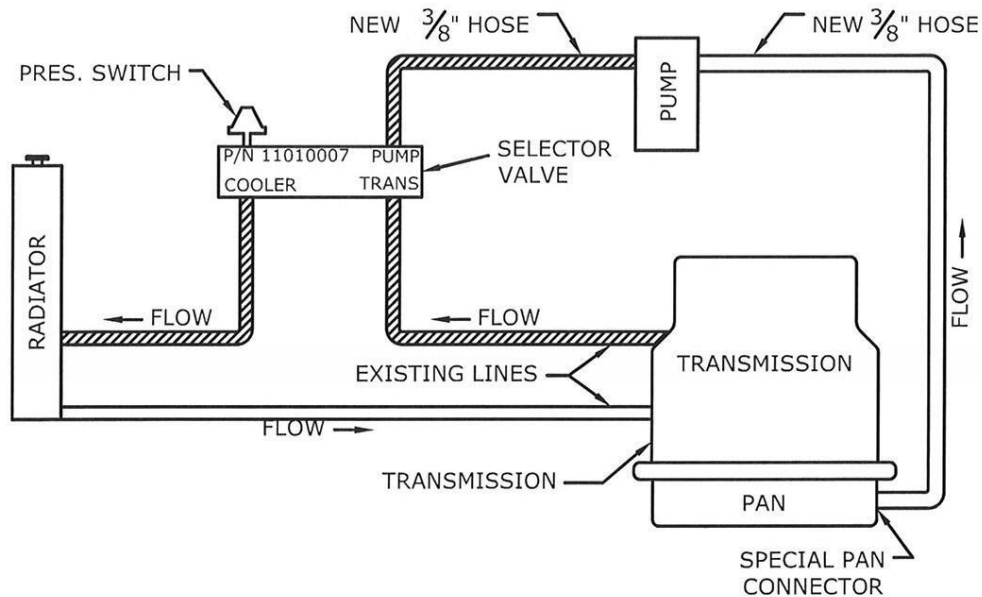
NEW $\frac{3}{8}$" HOSE

NEW $\frac{3}{8}$" HOSE

PRES. SWITCH

PUMP

P/N 11010007 PUMP

COOLER TRANS

SELECTOR VALVE

RADIATOR

FLOW

FLOW

FLOW

TRANSMISSION

EXISTING LINES

FLOW

TRANSMISSION

PAN

SPECIAL PAN CONNECTOR